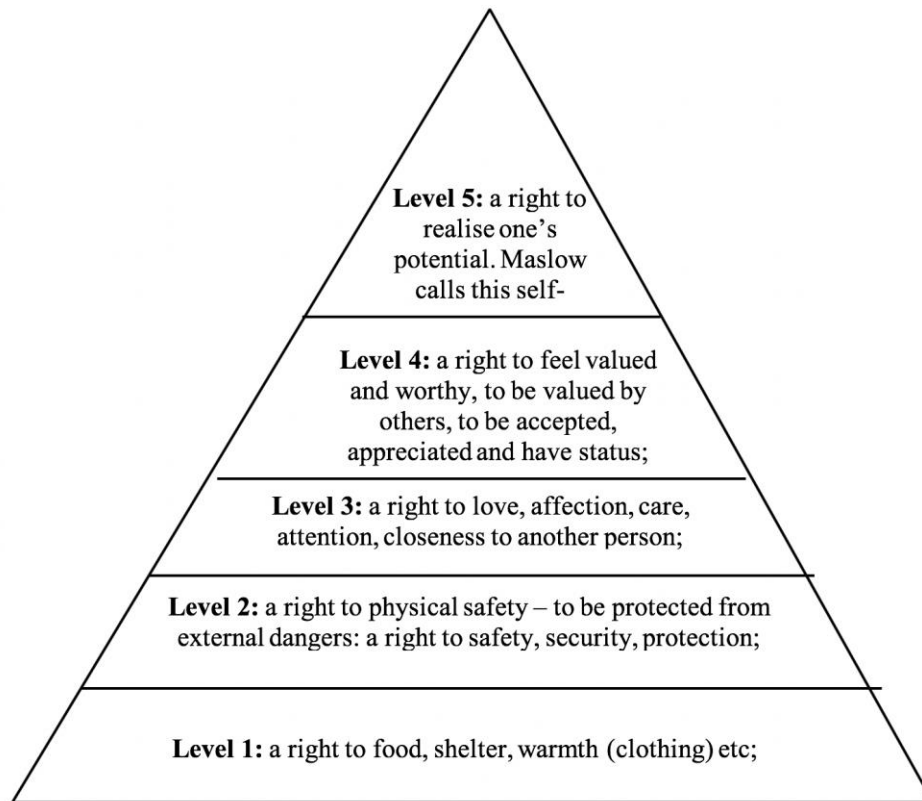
**Level 5:** a right to realise one's potential. Maslow calls this self-

**Level 4:** a right to feel valued and worthy, to be valued by others, to be accepted, appreciated and have status;

**Level 3:** a right to love, affection, care, attention, closeness to another person;

**Level 2:** a right to physical safety – to be protected from external dangers: a right to safety, security, protection;

**Level 1:** a right to food, shelter, warmth (clothing) etc;